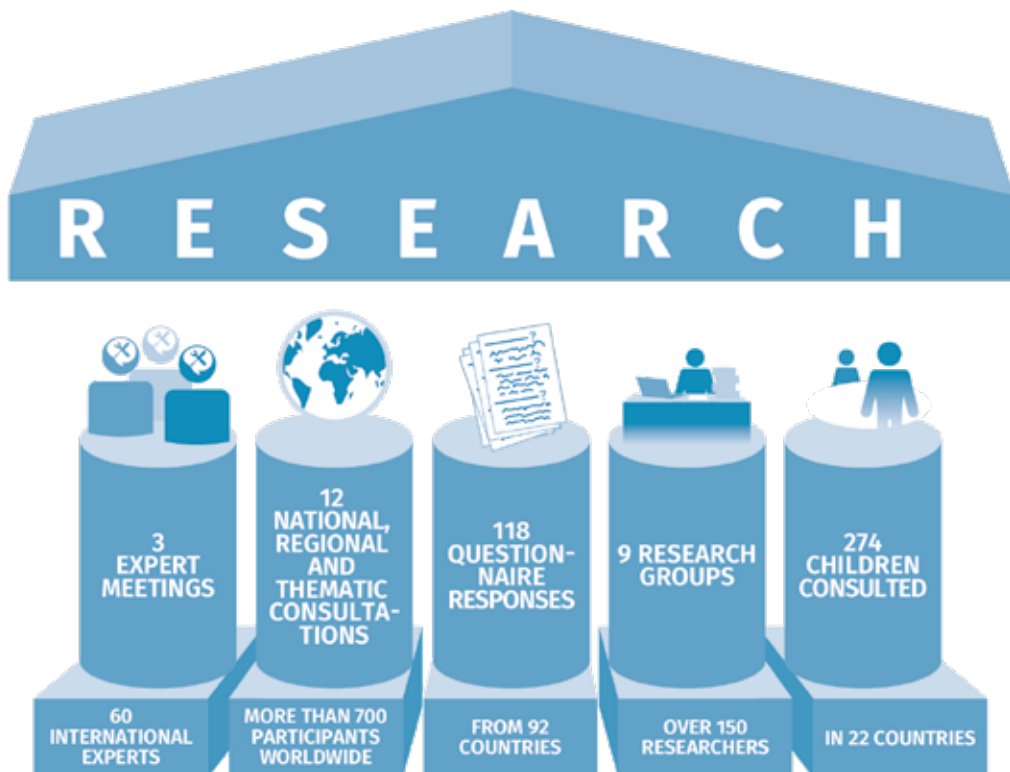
RESEARCH

3 EXPERT MEETINGS

60 INTERNATIONAL EXPERTS

12 NATIONAL, REGIONAL AND THEMATIC CONSULTATIONS

MORE THAN 700 PARTICIPANTS WORLDWIDE

118 QUESTIONNAIRE RESPONSES

FROM 92 COUNTRIES

9 RESEARCH GROUPS

OVER 150 RESEARCHERS

274 CHILDREN CONSULTED

IN 22 COUNTRIES